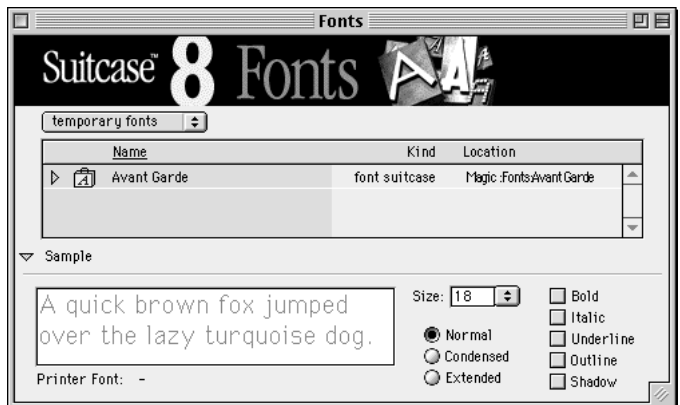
Fonts

Suitcase™ 8 Fonts

temporary fonts

| Name | Kind | Location |
|---|---|---|
| Avant Garde | font suitcase | Magic:Fonts:Avant Garde |

Sample

A quick brown fox jumped over the lazy turquoise dog.

Size: 18

Normal
Condensed
Extended

Bold
Italic
Underline
Outline
Shadow

Printer Font: -